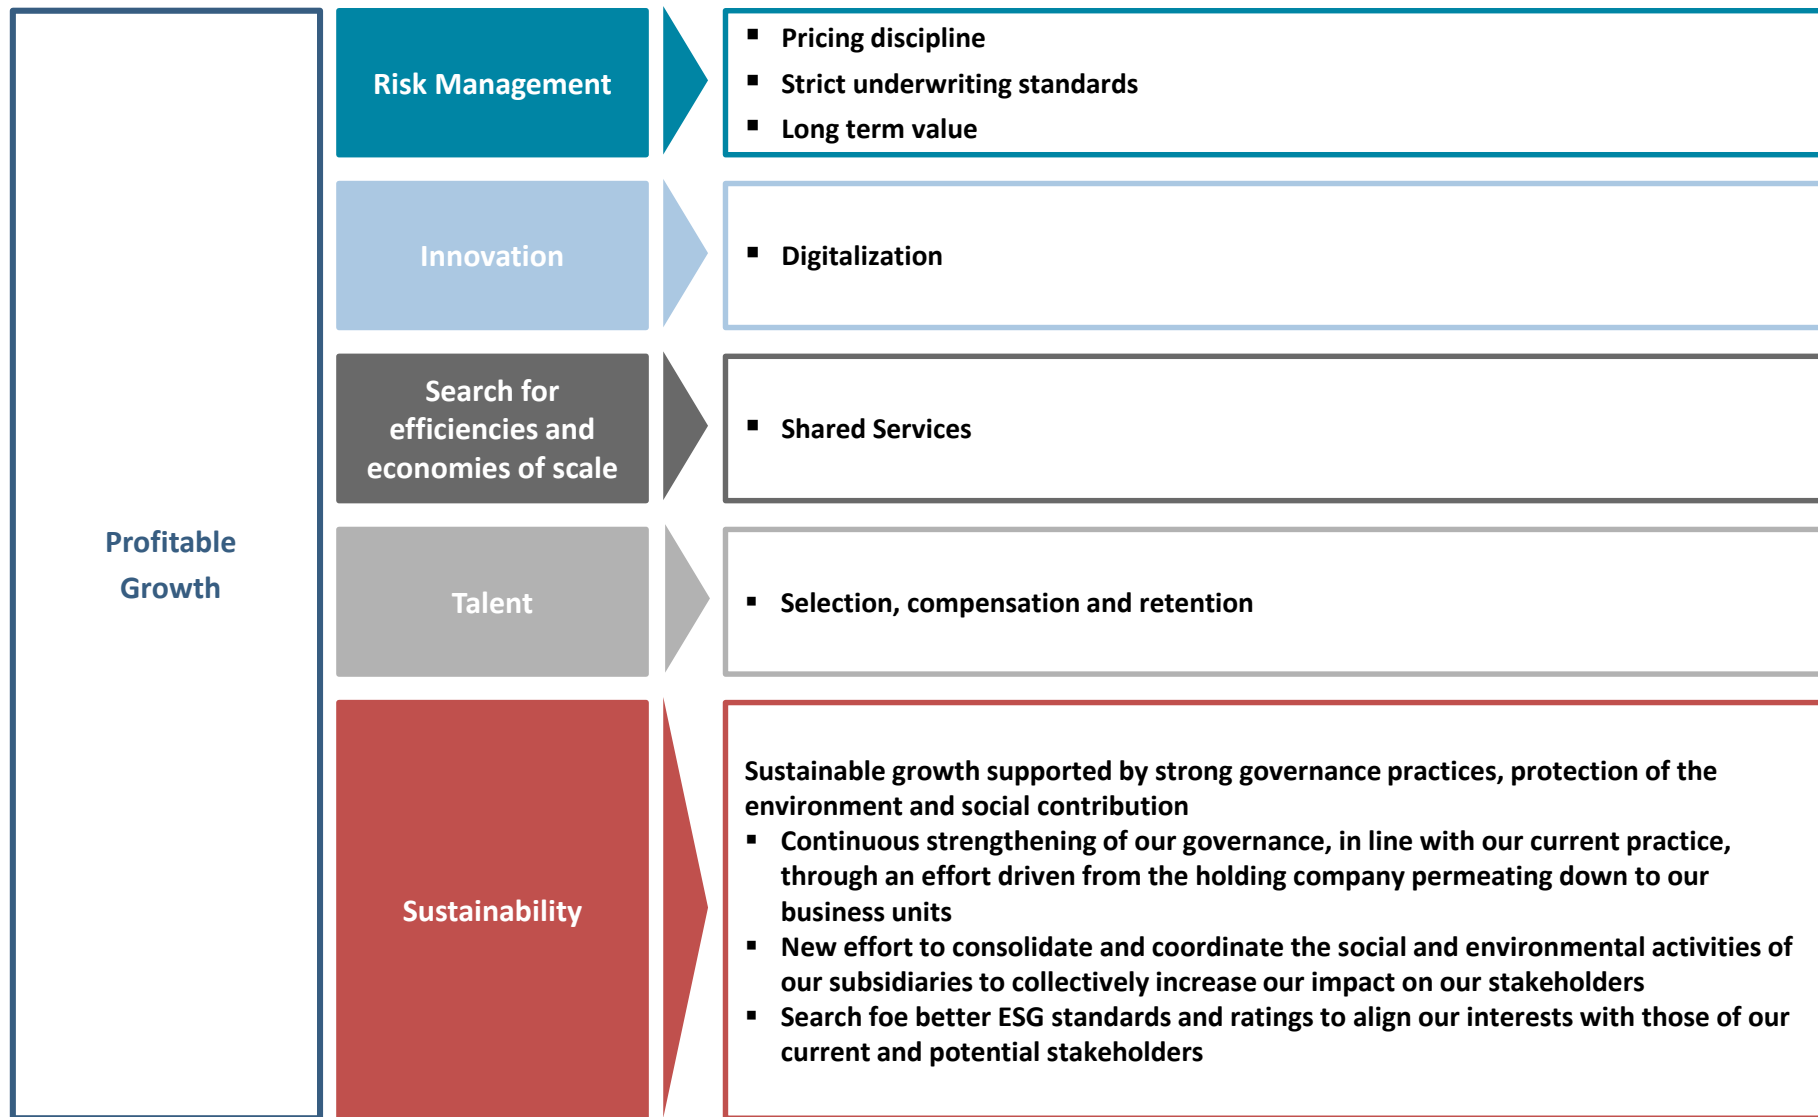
Profitable Growth

Risk Management

- Pricing discipline
- Strict underwriting standards
- Long term value

Innovation

- Digitalization

Search for efficiencies and economies of scale

- Shared Services

Talent

- Selection, compensation and retention

Sustainability

Sustainable growth supported by strong governance practices, protection of the environment and social contribution

- Continuous strengthening of our governance, in line with our current practice, through an effort driven from the holding company permeating down to our business units
- New effort to consolidate and coordinate the social and environmental activities of our subsidiaries to collectively increase our impact on our stakeholders
- Search foe better ESG standards and ratings to align our interests with those of our current and potential stakeholders